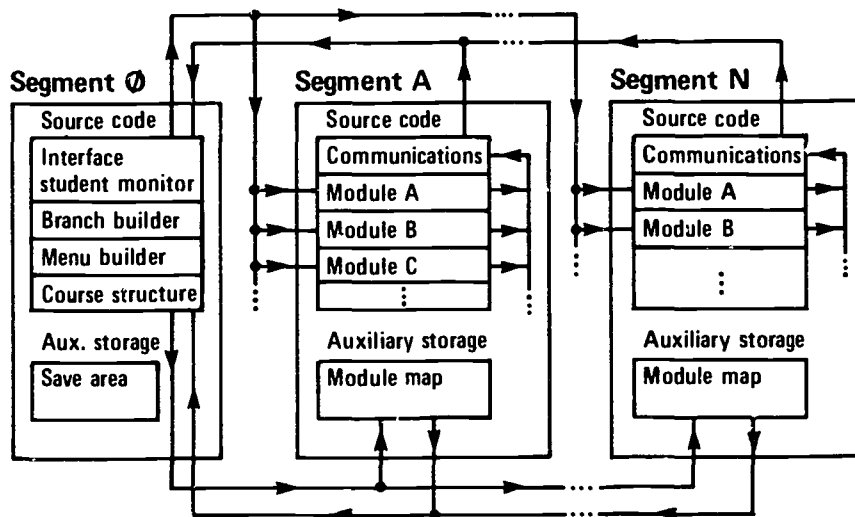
Segment Ø

Source code

Interface student monitor

Branch builder

Menu builder

Course structure

Aux. storage

Save area

Segment A

Source code

Communications

Module A

Module B

Module C

Auxiliary storage

Module map

Segment N

Source code

Communications

Module A

Module B

Auxiliary storage

Module map